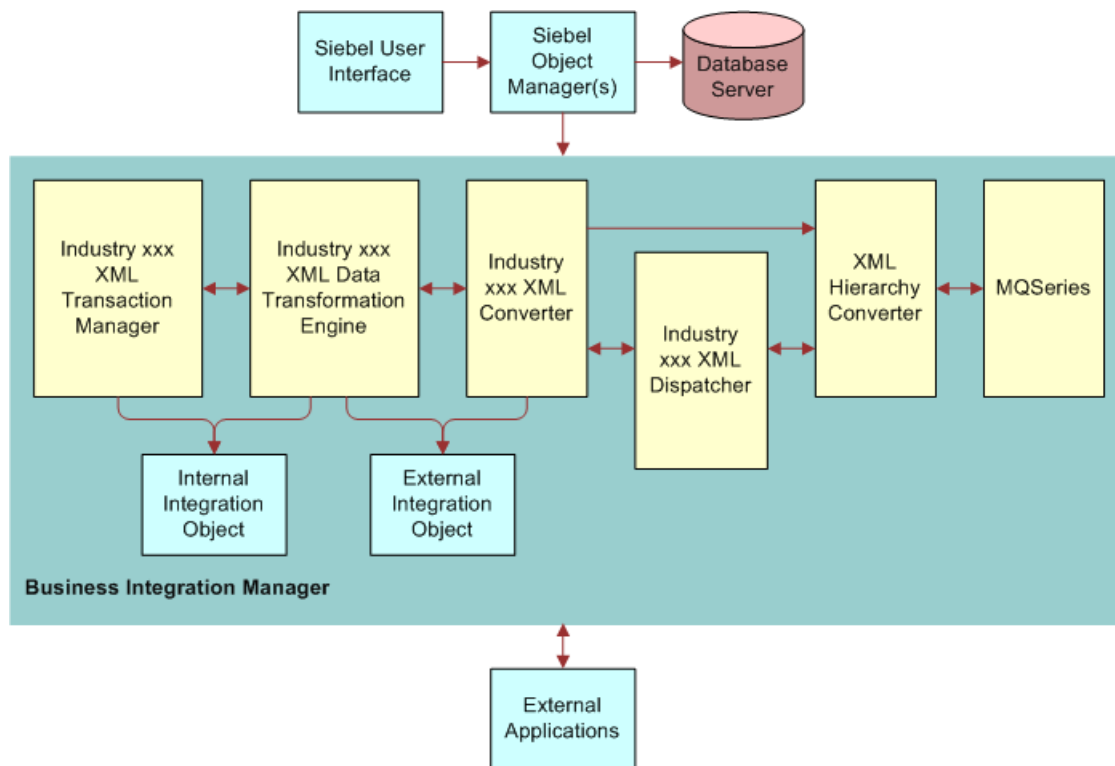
Siebel User Interface

Siebel Object Manager(s)

Database Server

Industry xxx XML Transaction Manager

Industry xxx XML Data Transformation Engine

Industry xxx XML Converter

Industry xxx XML Dispatcher

XML Hierarchy Converter

MQSeries

Internal Integration Object

External Integration Object

Business Integration Manager

External Applications